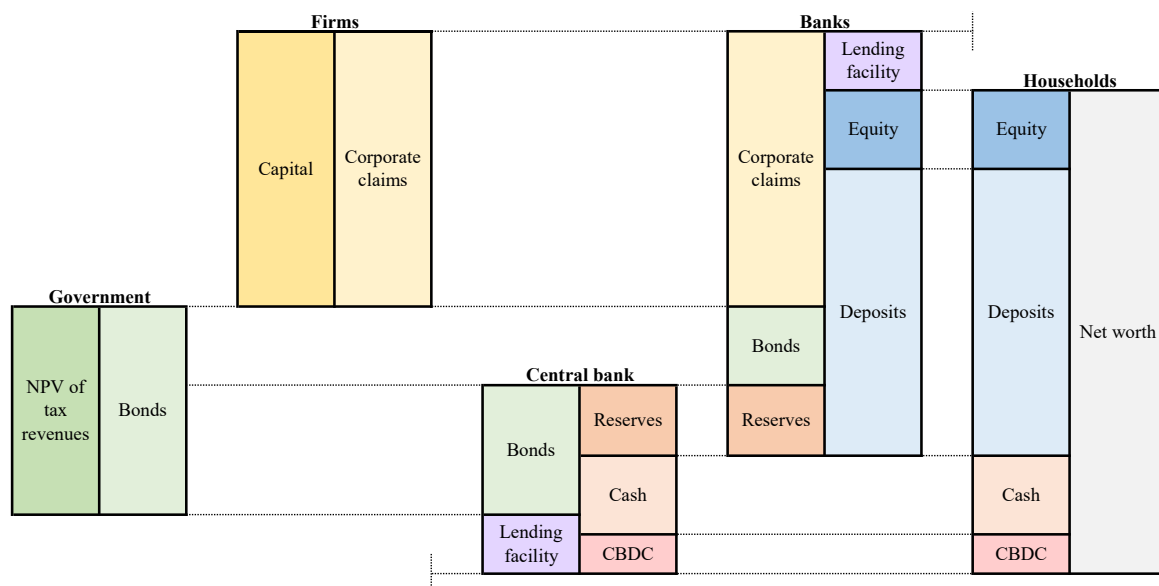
Firms

Capital

Corporate claims

Banks

Corporate claims

Lending facility

Equity

Deposits

Bonds

Reserves

Households

Equity

Deposits

Cash

CBDC

Net worth

Government

NPV of tax revenues

Bonds

Central bank

Bonds

Lending facility

Reserves

Cash

CBDC